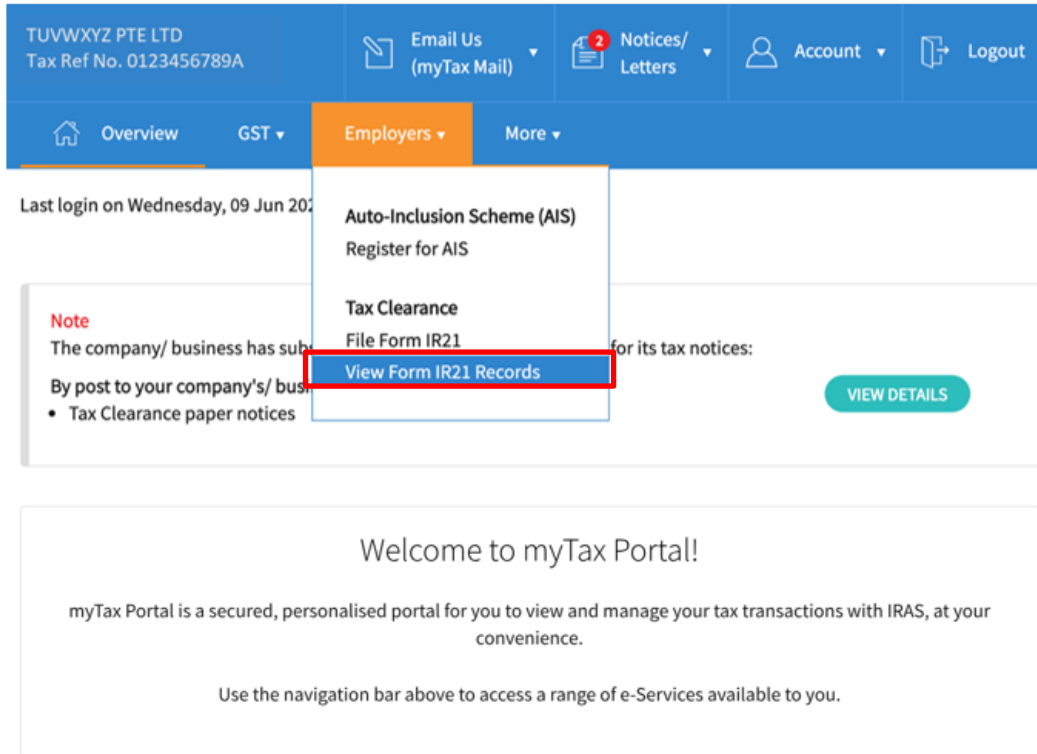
TUVWXYZ PTE LTD
Tax Ref No. 0123456789A

Email Us (myTax Mail)

2 Notices/ Letters

Account

Logout

Overview GST Employers More

Last login on Wednesday, 09 Jun 20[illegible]

Auto-Inclusion Scheme (AIS)
Register for AIS

Tax Clearance
File Form IR21
View Form IR21 Records

Note
The company/ business has sub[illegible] for its tax notices:
By post to your company's/ bus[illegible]
• Tax Clearance paper notices

VIEW DETAILS

Welcome to myTax Portal!

myTax Portal is a secured, personalised portal for you to view and manage your tax transactions with IRAS, at your convenience.

Use the navigation bar above to access a range of e-Services available to you.